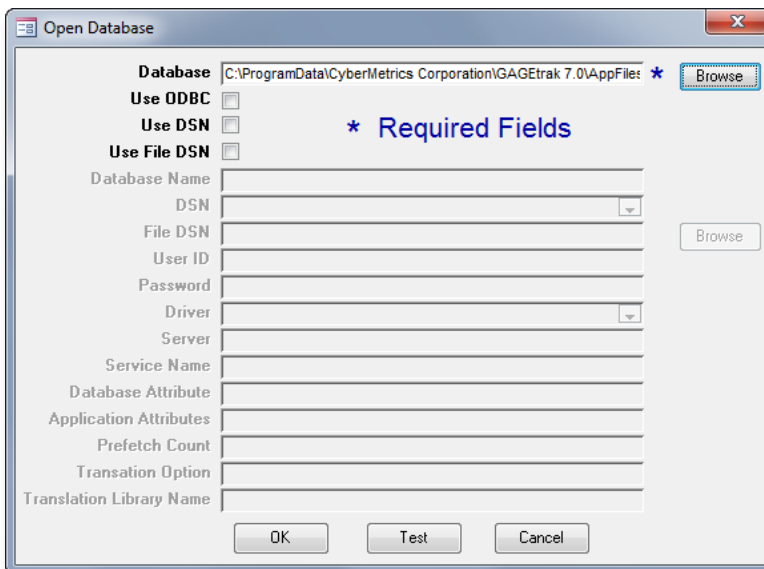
Open Database

Database C:\ProgramData\CyberMetrics Corporation\GAGEtrak 7.0\AppFiles *

Browse

Use ODBC

Use DSN

Use File DSN

* Required Fields

Database Name

DSN

File DSN

Browse

User ID

Password

Driver

Server

Service Name

Database Attribute

Application Attributes

Prefetch Count

Transation Option

Translation Library Name

OK

Test

Cancel